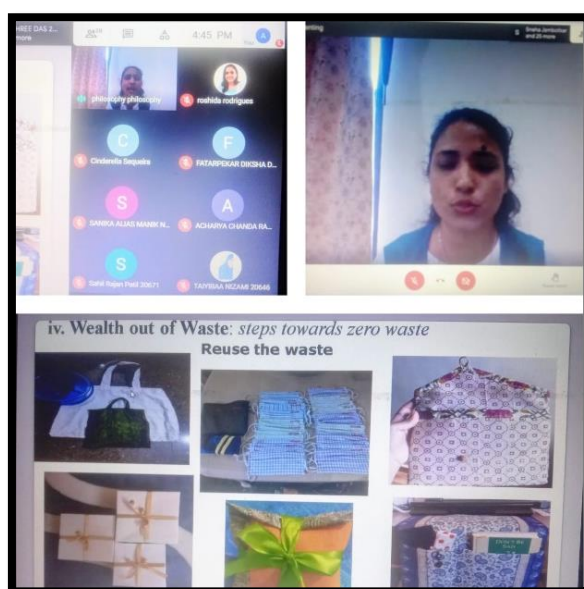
HREE DAS 2... more

4:45 PM

philosophy philosophy

roshida rodrigues

C
Cinderella Sequeira

F
FATARPEKAR DIKSHA D...

S
SANIKA ALIAS MANIK N...

A
ACHARYA CHANDA RA...

S
Sahil Rajan Patil 20671

TAIYBAA NIZAMI 20646

Sneha Jambotkar and 20 more

iv. Wealth out of Waste: steps towards zero waste

Reuse the waste